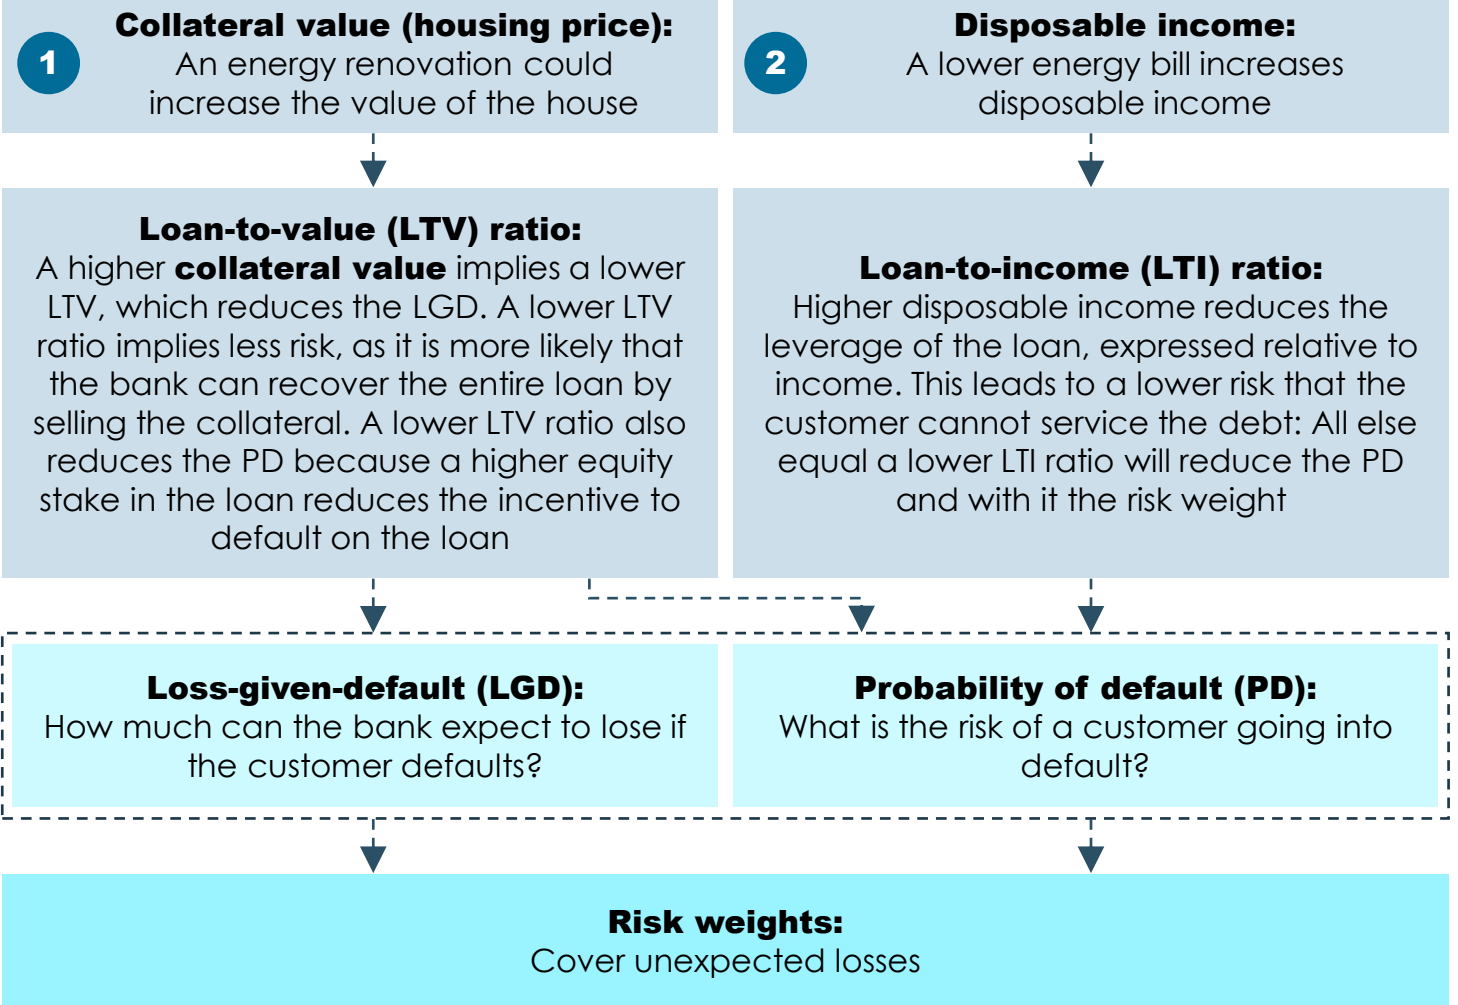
1

Collateral value (housing price):
An energy renovation could increase the value of the house

2

Disposable income:
A lower energy bill increases disposable income

Loan-to-value (LTV) ratio:
A higher collateral value implies a lower LTV, which reduces the LGD. A lower LTV ratio implies less risk, as it is more likely that the bank can recover the entire loan by selling the collateral. A lower LTV ratio also reduces the PD because a higher equity stake in the loan reduces the incentive to default on the loan

Loan-to-income (LTI) ratio:
Higher disposable income reduces the leverage of the loan, expressed relative to income. This leads to a lower risk that the customer cannot service the debt: All else equal a lower LTI ratio will reduce the PD and with it the risk weight

Loss-given-default (LGD):
How much can the bank expect to lose if the customer defaults?

Probability of default (PD):
What is the risk of a customer going into default?

Risk weights:
Cover unexpected losses